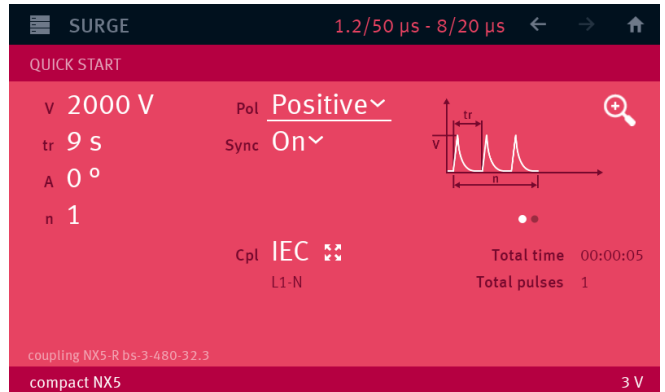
SURGE

1.2/50 µs - 8/20 µs

QUICK START

V 2000 V

tr 9 s

A 0 °

n 1

Pol Positive

Sync On

tr

V

n

Cpl IEC

L1-N

Total time 00:00:05

Total pulses 1

coupling NX5-R bs-3-480-32.3

compact NX5

3 V